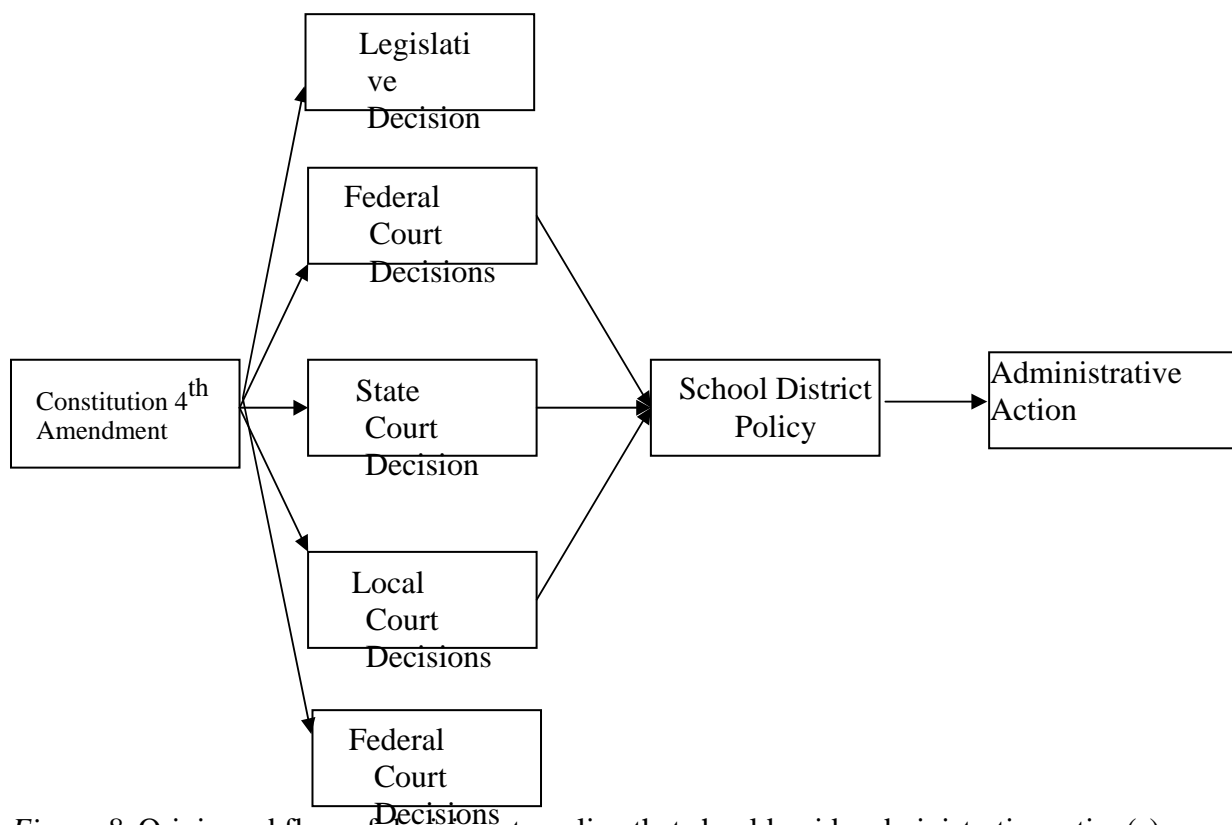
Legislati ve Decision

Federal Court Decisions

Constitution 4$^{th}$ Amendment

State Court Decision

School District Policy

Administrative Action

Local Court Decisions

Federal Court Decisions

Figure 8. Original flow of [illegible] that school boards and administrative actio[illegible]